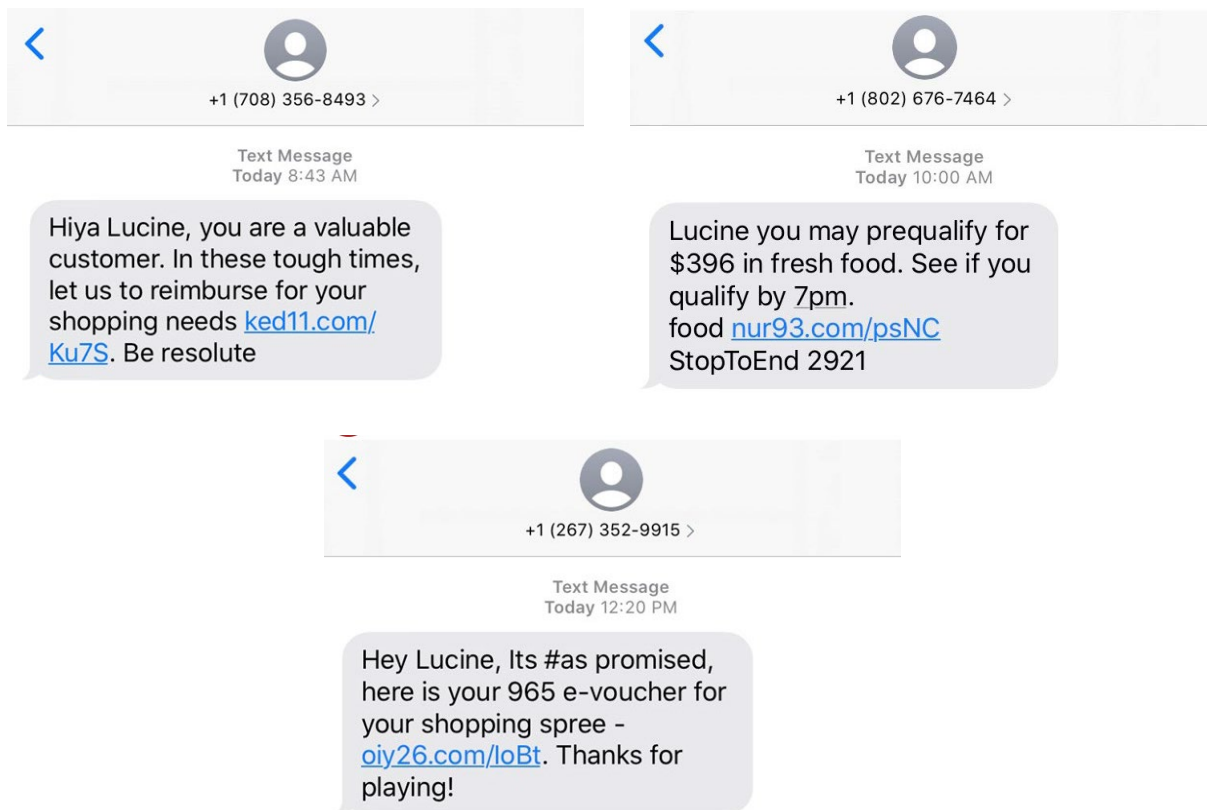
+1 (708) 356-8493 >

Text Message
Today 8:43 AM

Hiya Lucine, you are a valuable customer. In these tough times, let us to reimburse for your shopping needs ked11.com/Ku7S. Be resolute

+1 (802) 676-7464 >

Text Message
Today 10:00 AM

Lucine you may prequalify for $396 in fresh food. See if you qualify by 7pm.
food nur93.com/psNC
StopToEnd 2921

+1 (267) 352-9915 >

Text Message
Today 12:20 PM

Hey Lucine, Its #as promised, here is your 965 e-voucher for your shopping spree - oiy26.com/loBt. Thanks for playing!